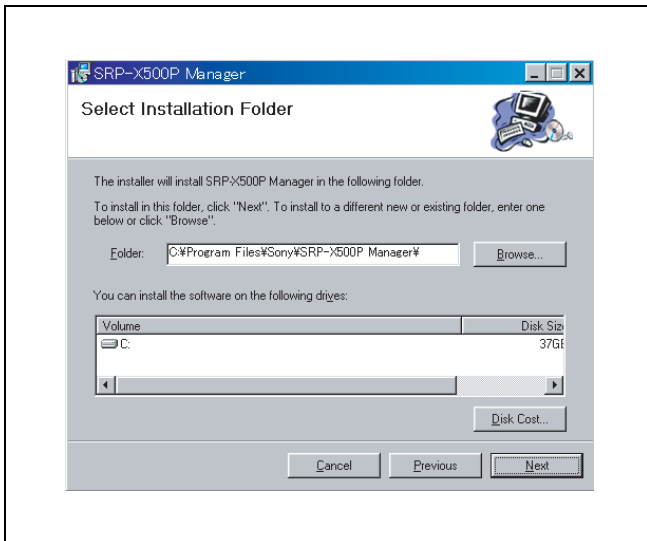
SRP-X500P Manager

Select Installation Folder

The installer will install SRP-X500P Manager in the following folder.

To install in this folder, click "Next". To install to a different new or existing folder, enter one below or click "Browse".

Folder: C:¥Program Files¥Sony¥SRP-X500P Manager¥

Browse...

You can install the software on the following drives:

| Volume | Disk Siz |
|---|---|
| C: | 37GE |

Disk Cost...

Cancel Previous Next